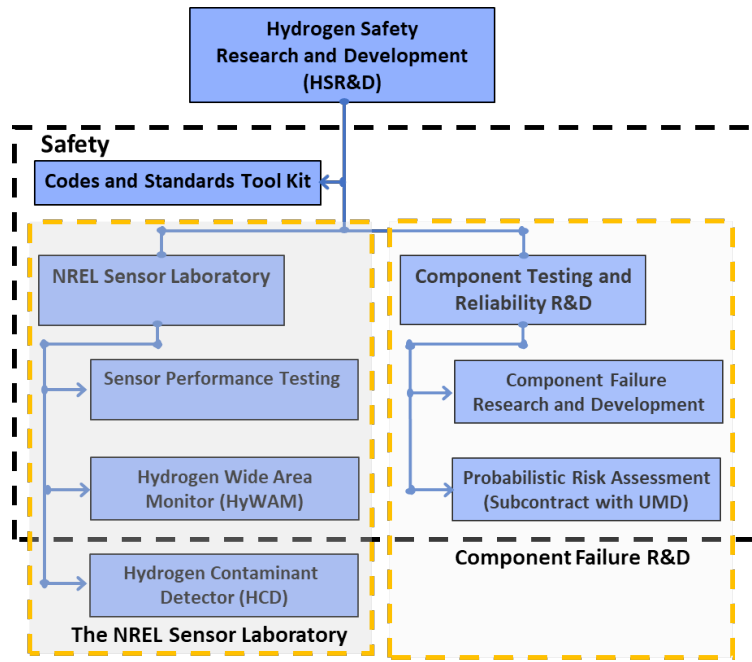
Hydrogen Safety Research and Development (HSR&D)

Safety

Codes and Standards Tool Kit

NREL Sensor Laboratory

Sensor Performance Testing

Hydrogen Wide Area Monitor (HyWAM)

Hydrogen Contaminant Detector (HCD)

The NREL Sensor Laboratory

Component Testing and Reliability R&D

Component Failure Research and Development

Probabilistic Risk Assessment (Subcontract with UMD)

Component Failure R&D